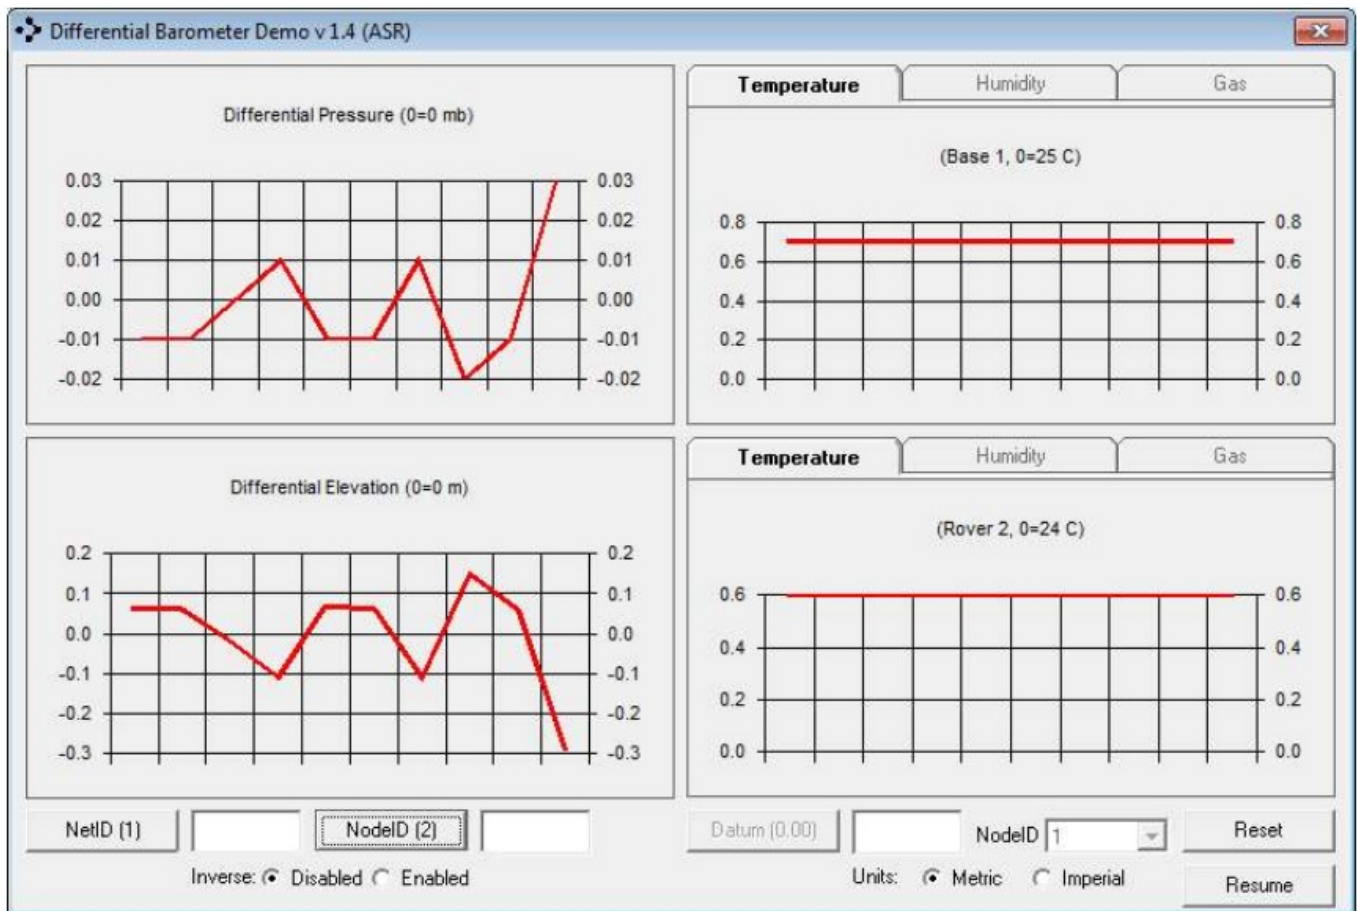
Differential Barometer Demo v 1.4 (ASR)

Differential Pressure (0=0 mb)

0.03 0.02 0.01 0.00 -0.01 -0.02

0.03 0.02 0.01 0.00 -0.01 -0.02

Temperature | Humidity | Gas

(Base 1, 0=25 C)

0.8 0.6 0.4 0.2 0.0

0.8 0.6 0.4 0.2 0.0

Differential Elevation (0=0 m)

0.2 0.1 0.0 -0.1 -0.2 -0.3

0.2 0.1 0.0 -0.1 -0.2 -0.3

Temperature | Humidity | Gas

(Rover 2, 0=24 C)

0.6 0.4 0.2 0.0

0.6 0.4 0.2 0.0

NetID (1)

NodeID (2)

Inverse: Disabled Enabled

Datum (0.00)

NodeID 1

Reset

Units: Metric Imperial

Resume